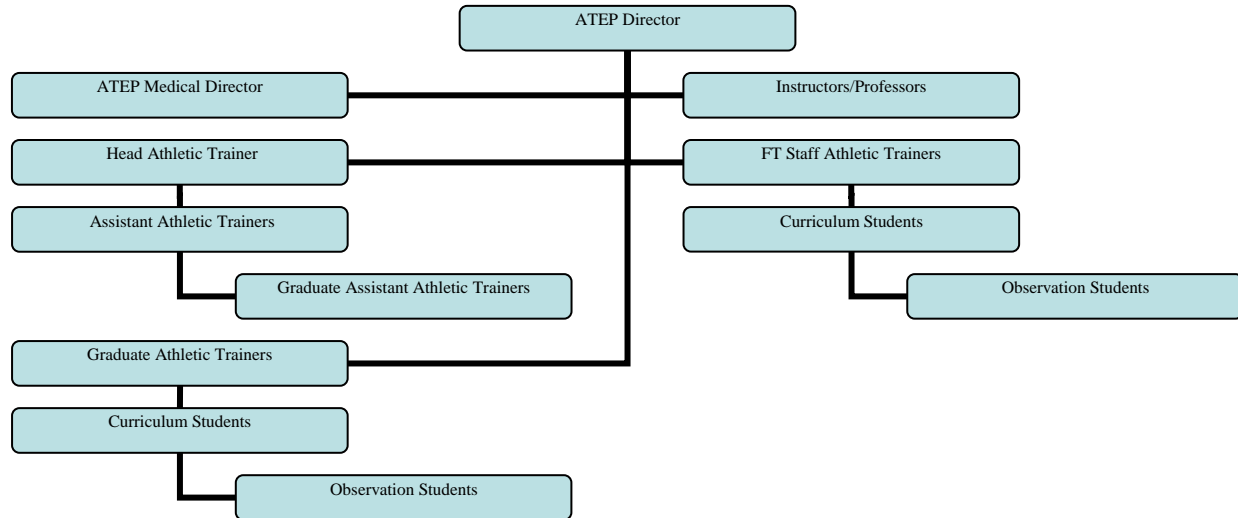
ATEP Director

ATEP Medical Director

Instructors/Professors

Head Athletic Trainer

FT Staff Athletic Trainers

Assistant Athletic Trainers

Curriculum Students

Graduate Assistant Athletic Trainers

Observation Students

Graduate Athletic Trainers

Curriculum Students

Observation Students